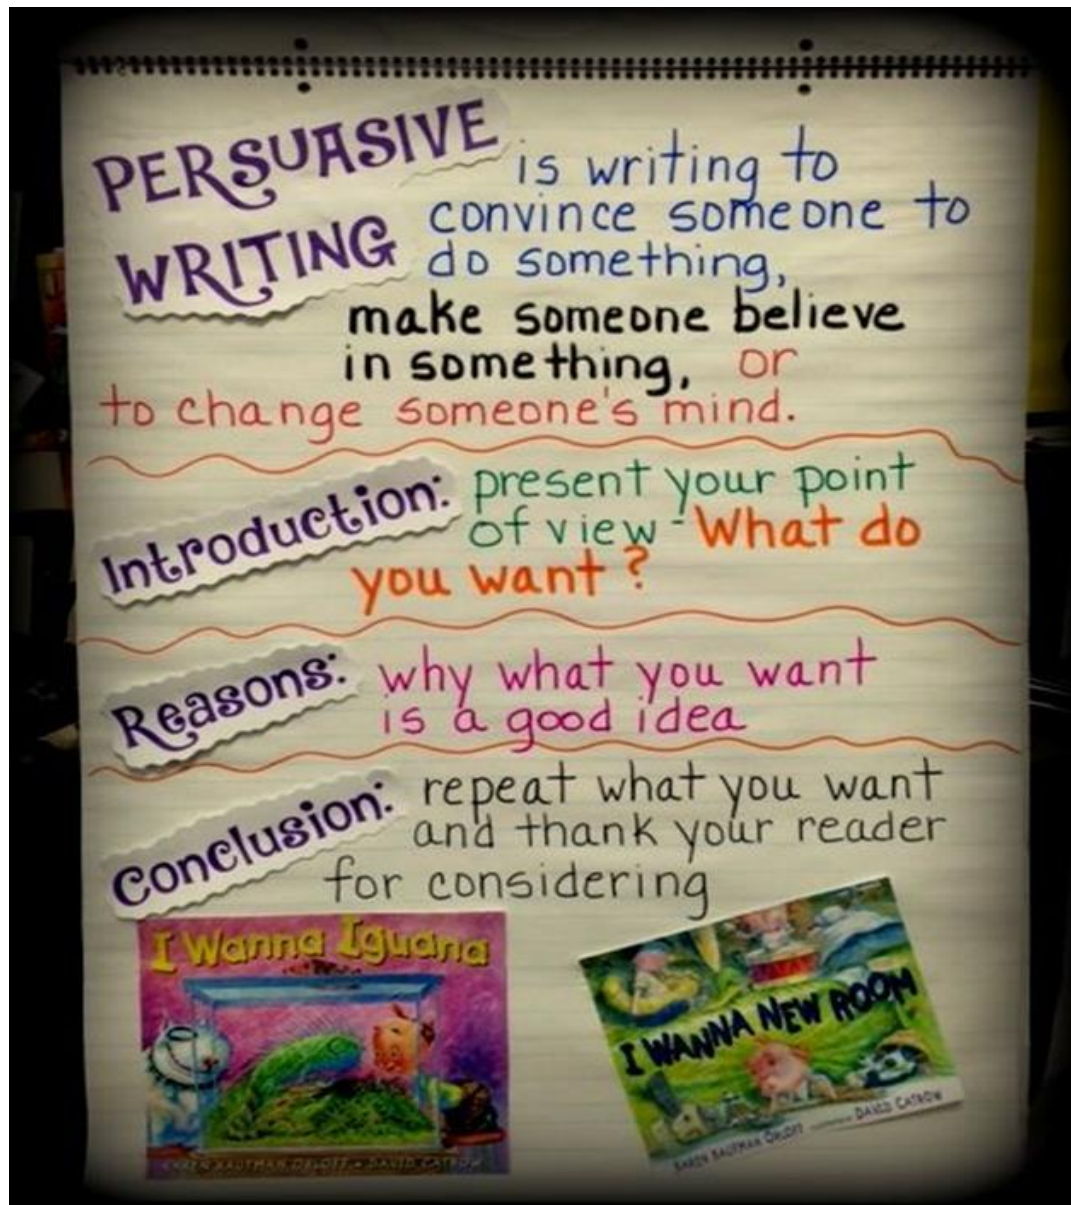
PERSUASIVE WRITING is writing to convince someone to do something, make someone believe in something, or to change someone's mind.

Introduction: present your point of view - What do you want?

Reasons: why what you want is a good idea

Conclusion: repeat what you want and thank your reader for considering

I Wanna Iguana
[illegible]

I WANNA NEW ROOM
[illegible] DAVID CATROW